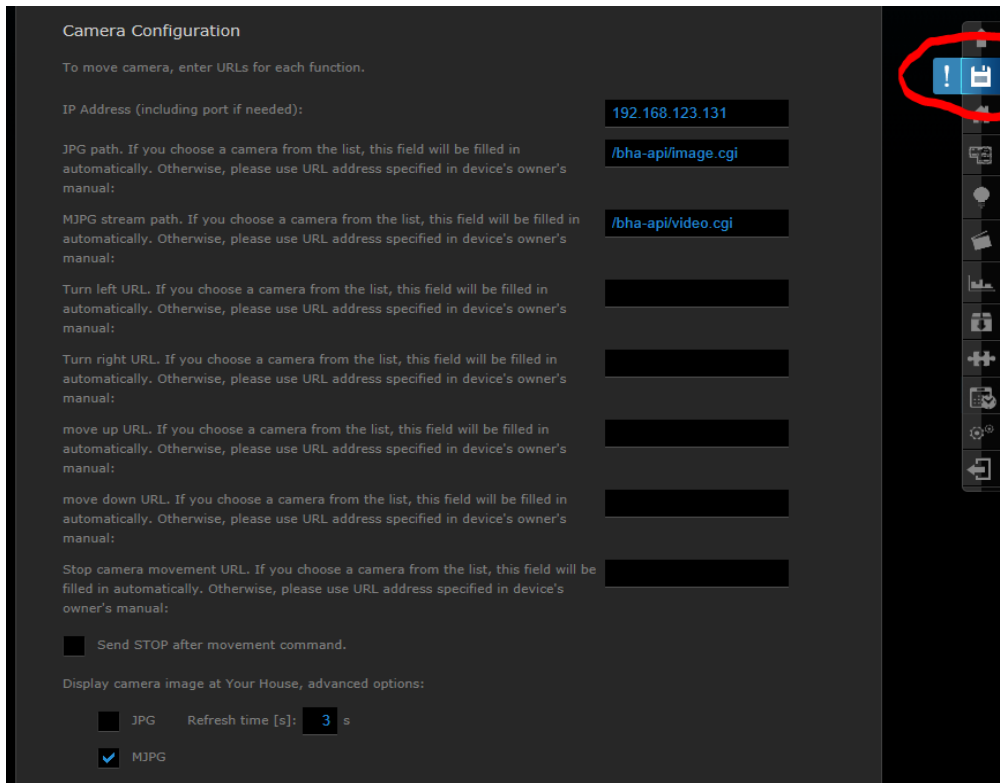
Camera Configuration

To move camera, enter URLs for each function.

IP Address (including port if needed):

192.168.123.131

JPG path. If you choose a camera from the list, this field will be filled in automatically. Otherwise, please use URL address specified in device's owner's manual:

/bha-api/image.cgi

MJPG stream path. If you choose a camera from the list, this field will be filled in automatically. Otherwise, please use URL address specified in device's owner's manual:

/bha-api/video.cgi

Turn left URL. If you choose a camera from the list, this field will be filled in automatically. Otherwise, please use URL address specified in device's owner's manual:

Turn right URL. If you choose a camera from the list, this field will be filled in automatically. Otherwise, please use URL address specified in device's owner's manual:

move up URL. If you choose a camera from the list, this field will be filled in automatically. Otherwise, please use URL address specified in device's owner's manual:

move down URL. If you choose a camera from the list, this field will be filled in automatically. Otherwise, please use URL address specified in device's owner's manual:

Stop camera movement URL. If you choose a camera from the list, this field will be filled in automatically. Otherwise, please use URL address specified in device's owner's manual:

Send STOP after movement command.

Display camera image at Your House, advanced options:

JPG Refresh time [s]: 3 s

MJPG

!